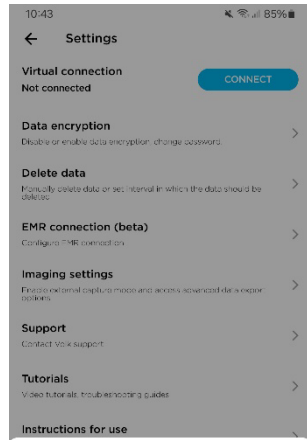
10:43
85%

Settings

Virtual connection
Not connected

CONNECT

Data encryption
Disable or enable data encryption, change password

Delete data
Manually delete data or set interval in which the data should be deleted

EMR connection (beta)
Configure EMR connection

Imaging settings
Enable external capture mode and access advanced data export options

Support
Contact Volk support

Tutorials
Video tutorials, troubleshooting guides

Instructions for use